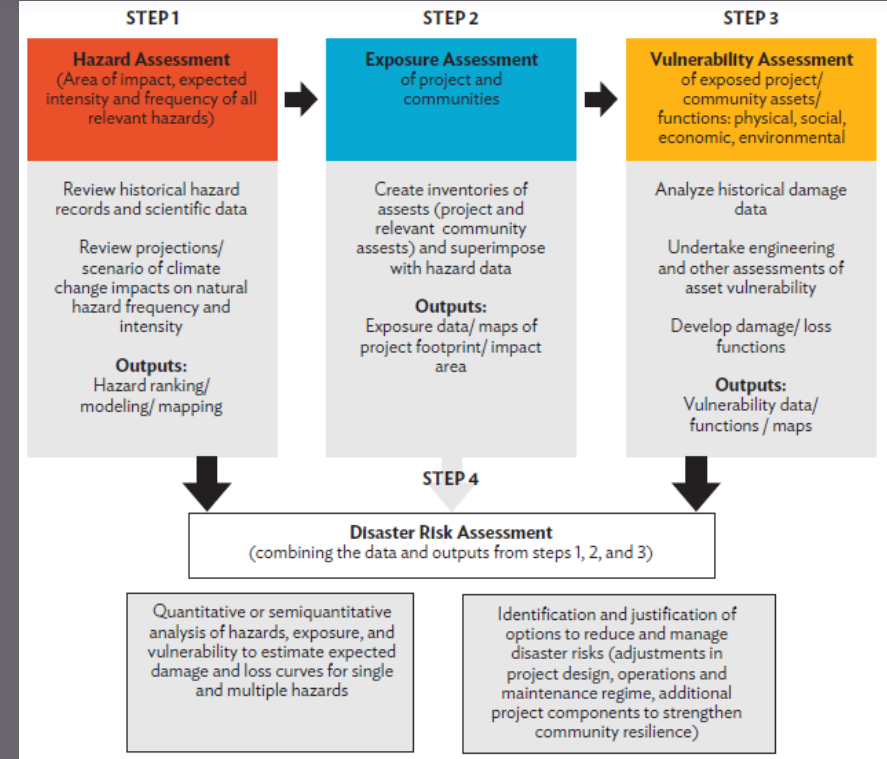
STEP 1

Hazard Assessment
(Area of impact, expected intensity and frequency of all relevant hazards)

Review historical hazard records and scientific data

Review projections/ scenario of climate change impacts on natural hazard frequency and intensity

Outputs:
Hazard ranking/ modeling/ mapping

STEP 2

Exposure Assessment
of project and communities

Create inventories of assests (project and relevant community assests) and superimpose with hazard data

Outputs:
Exposure data/ maps of project footprint/ impact area

STEP 3

Vulnerability Assessment
of exposed project/ community assets/ functions: physical, social, economic, environmental

Analyze historical damage data

Undertake engineering and other assessments of asset vulnerability

Develop damage/ loss functions

Outputs:
Vulnerability data/ functions / maps

STEP 4

Disaster Risk Assessment
(combining the data and outputs from steps 1, 2, and 3)

Quantitative or semiquantitative analysis of hazards, exposure, and vulnerability to estimate expected damage and loss curves for single and multiple hazards

Identification and justification of options to reduce and manage disaster risks (adjustments in project design, operations and maintenance regime, additional project components to strengthen community resilience)